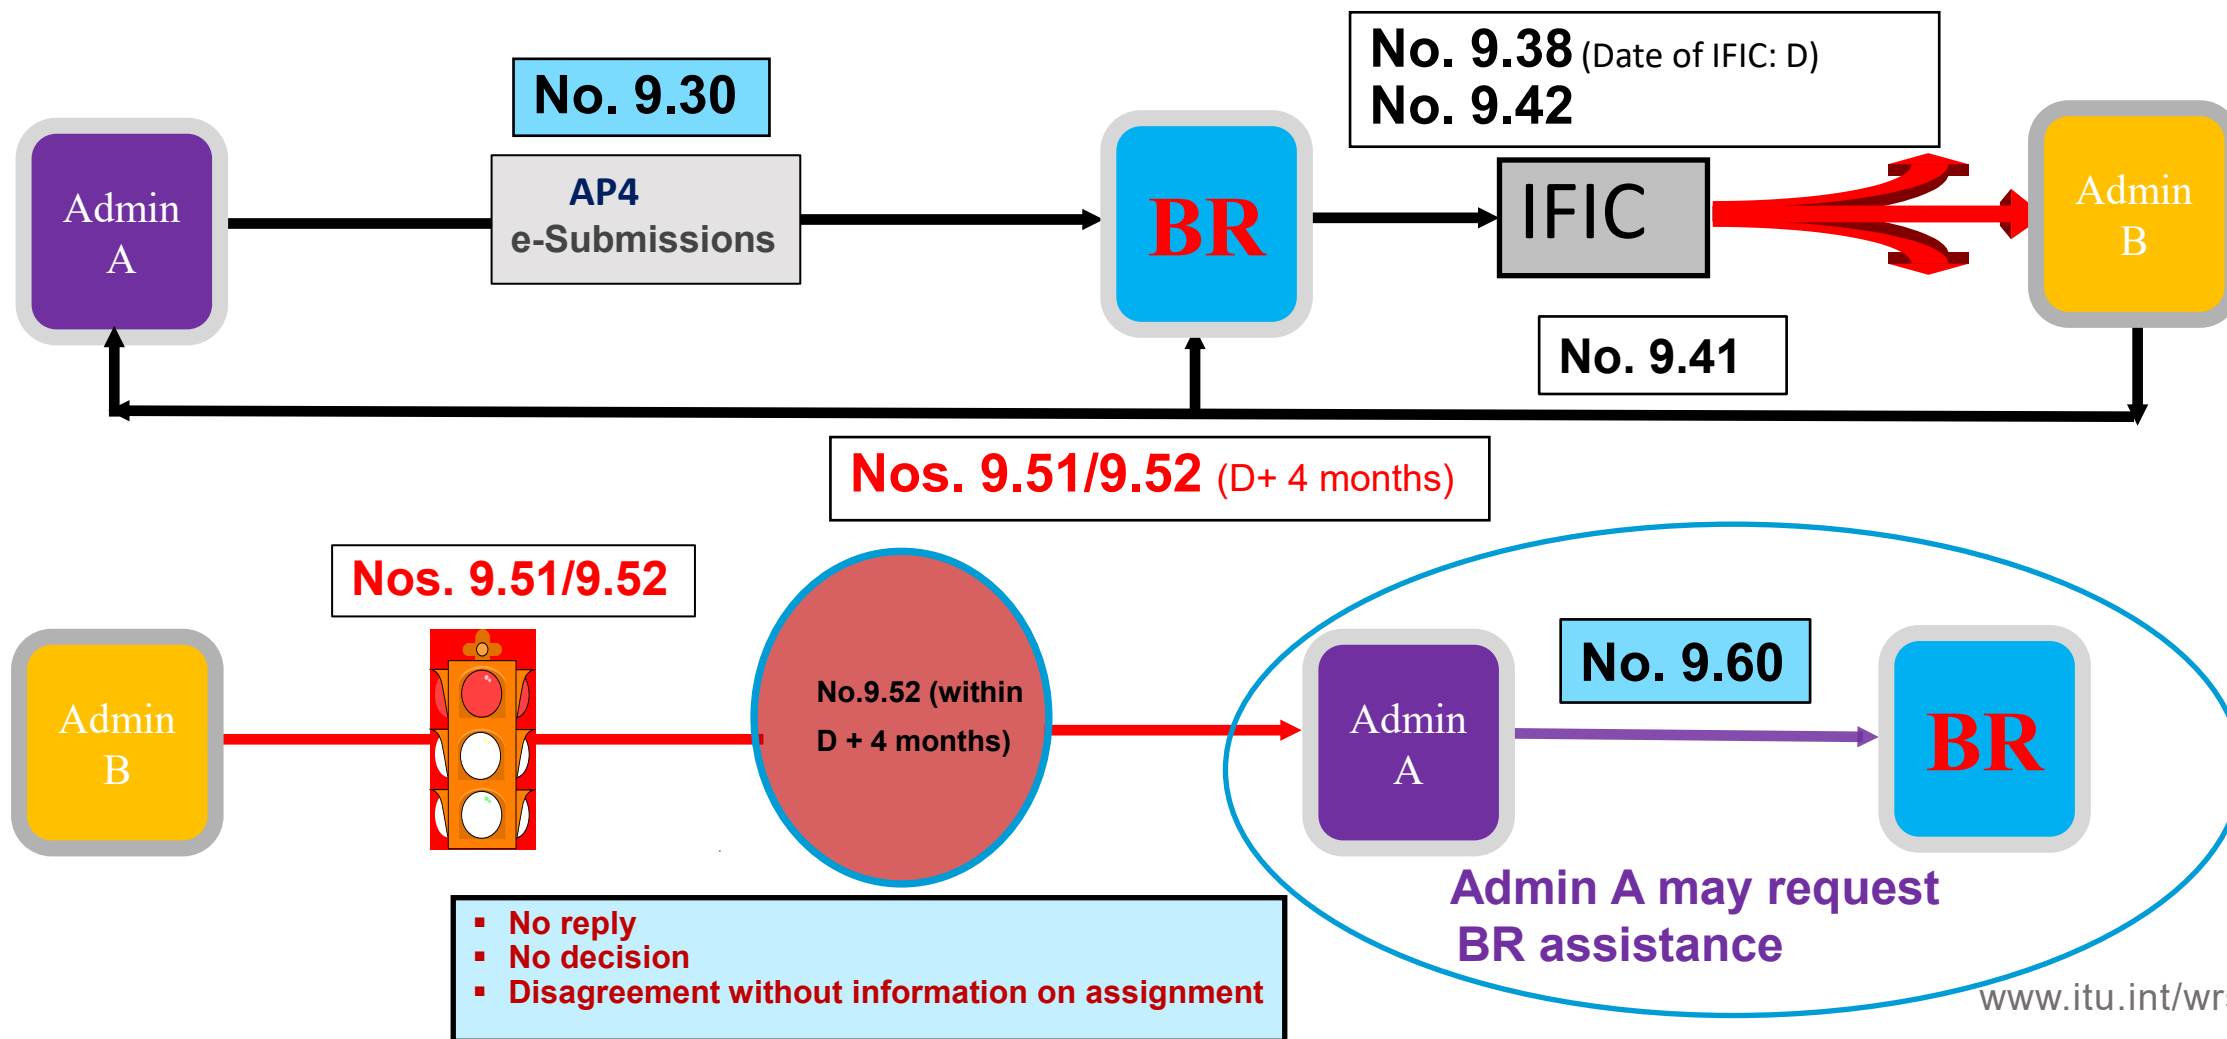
Admin A

No. 9.30

AP4 e-Submissions

BR

No. 9.38 (Date of IFIC: D)
No. 9.42

IFIC

Admin B

No. 9.41

Nos. 9.51/9.52 (D+ 4 months)

Admin B

Nos. 9.51/9.52

No.9.52 (within D + 4 months)

Admin A

No. 9.60

BR

Admin A may request BR assistance

▪ No reply
▪ No decision
▪ Disagreement without information on assignment

www.itu.int/wr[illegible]